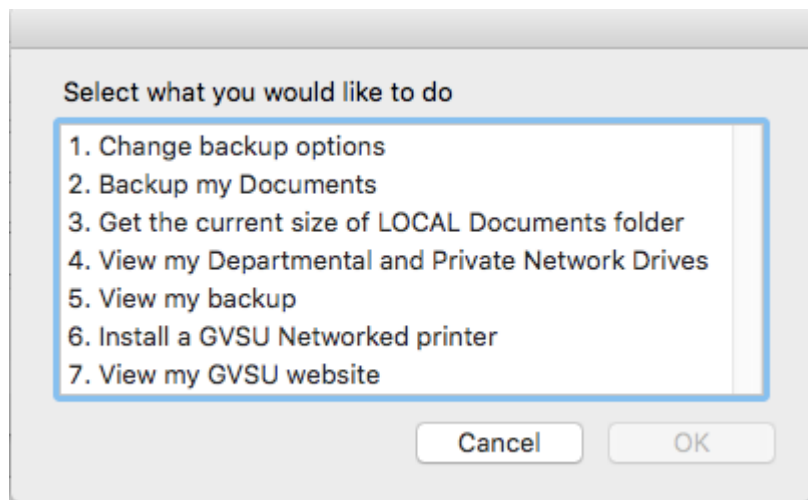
Select what you would like to do

1. Change backup options
2. Backup my Documents
3. Get the current size of LOCAL Documents folder
4. View my Departmental and Private Network Drives
5. View my backup
6. Install a GVSU Networked printer
7. View my GVSU website

Cancel
OK